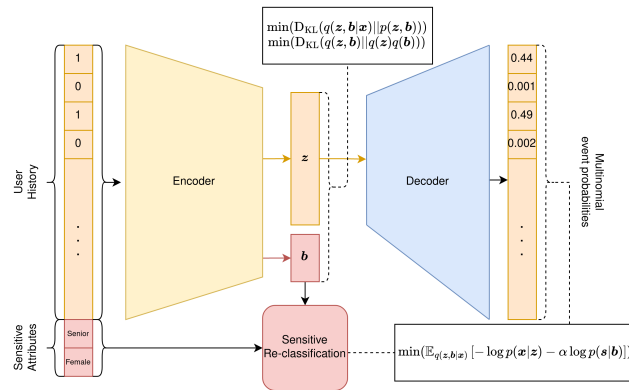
$\min(\mathrm{D_{KL}}(q(\boldsymbol{z},\boldsymbol{b}|\boldsymbol{x})||p(\boldsymbol{z},\boldsymbol{b})))$
$\min(\mathrm{D_{KL}}(q(\boldsymbol{z},\boldsymbol{b})||q(\boldsymbol{z})q(\boldsymbol{b})))$

User History

1
0
1
0
.
.
.

Encoder

$\boldsymbol{z}$

$\boldsymbol{b}$

Decoder

0.44
0.001
0.49
0.002
.
.
.

Multinomial event probabilities

Sensitive Attributes

Senior
Female

Sensitive Re-classification

$\min(\mathbb{E}_{q(\boldsymbol{z},\boldsymbol{b}|\boldsymbol{x})}[-\log p(\boldsymbol{x}|\boldsymbol{z})-\alpha\log p(\boldsymbol{s}|\boldsymbol{b})])$